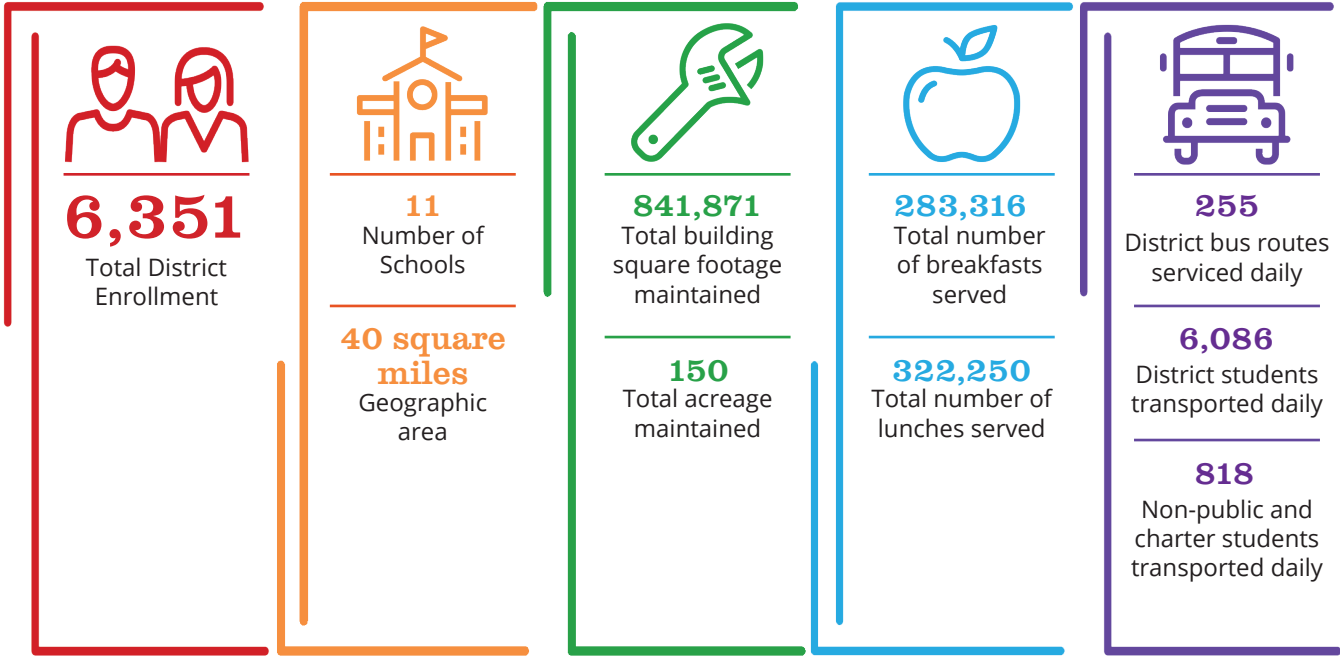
6,351
Total District Enrollment

11
Number of Schools

40 square miles
Geographic area

841,871
Total building square footage maintained

150
Total acreage maintained

283,316
Total number of breakfasts served

322,250
Total number of lunches served

255
District bus routes serviced daily

6,086
District students transported daily

818
Non-public and charter students transported daily